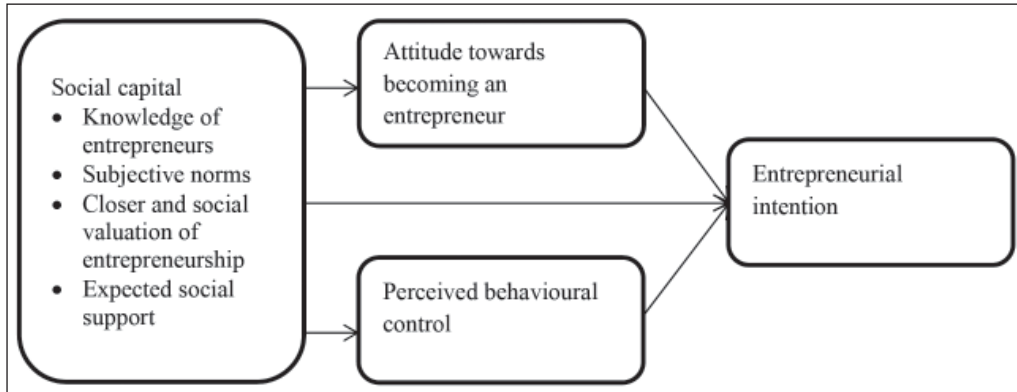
Social capital
- Knowledge of entrepreneurs
- Subjective norms
- Closer and social valuation of entrepreneurship
- Expected social support

Attitude towards becoming an entrepreneur

Perceived behavioural control

Entrepreneurial intention